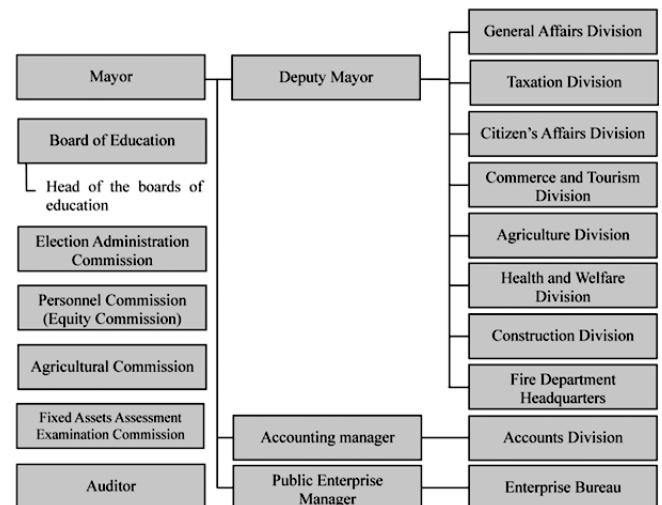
Mayor

Deputy Mayor

General Affairs Division

Taxation Division

Citizen's Affairs Division

Commerce and Tourism Division

Agriculture Division

Health and Welfare Division

Construction Division

Fire Department Headquarters

Board of Education

Head of the boards of education

Election Administration Commission

Personnel Commission (Equity Commission)

Agricultural Commission

Fixed Assets Assessment Examination Commission

Accounting manager

Accounts Division

Auditor

Public Enterprise Manager

Enterprise Bureau